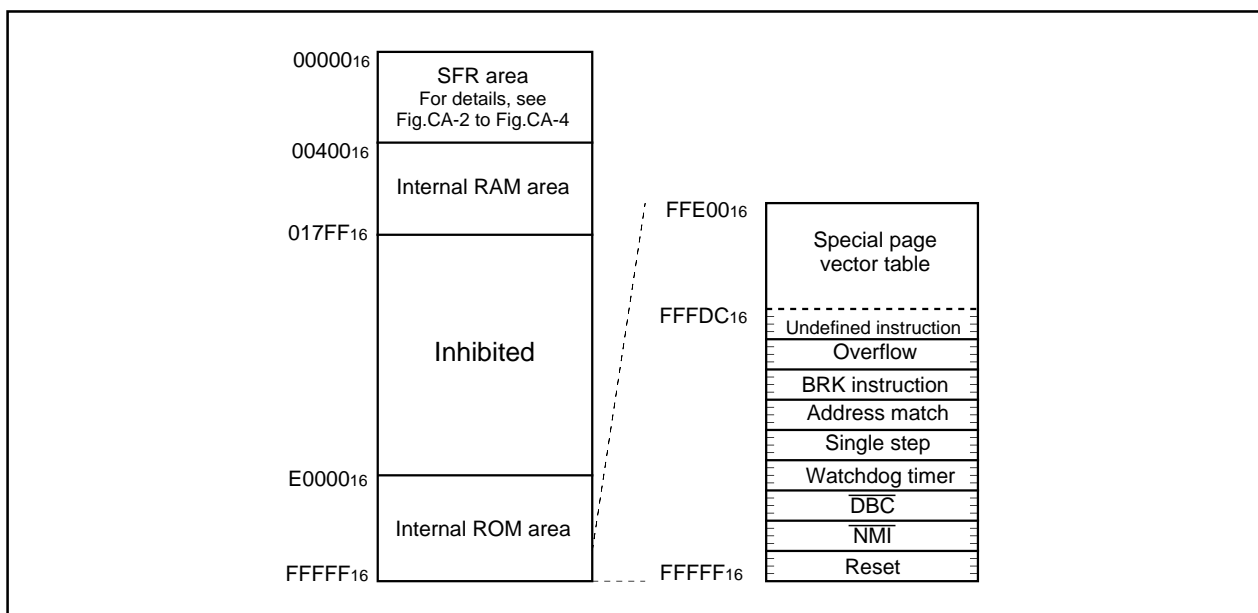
$00000_{16}$

SFR area
For details, see Fig.CA-2 to Fig.CA-4

$00400_{16}$

Internal RAM area

$017FF_{16}$

Inhibited

$E0000_{16}$

Internal ROM area

$FFFFF_{16}$

$FFE00_{16}$

Special page vector table

$FFFDC_{16}$

Undefined instruction

Overflow

BRK instruction

Address match

Single step

Watchdog timer

$\overline{DBC}$

$\overline{NMI}$

Reset

$FFFFF_{16}$